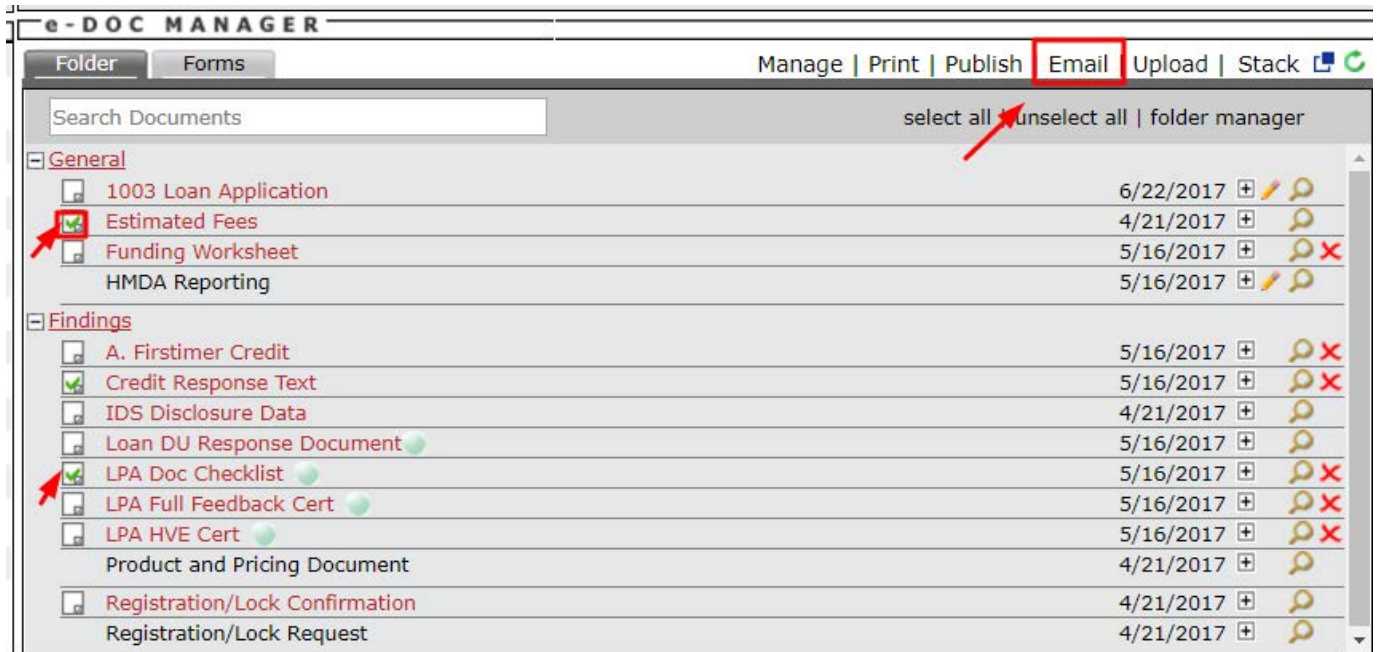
e-DOC MANAGER

Folder | Forms

Manage | Print | Publish | Email | Upload | Stack

Search Documents

select all | unselect all | folder manager

General

1003 Loan Application 6/22/2017
Estimated Fees 4/21/2017
Funding Worksheet 5/16/2017
HMDA Reporting 5/16/2017

Findings

A. Firstimer Credit 5/16/2017
Credit Response Text 5/16/2017
IDS Disclosure Data 4/21/2017
Loan DU Response Document 5/16/2017
LPA Doc Checklist 5/16/2017
LPA Full Feedback Cert 5/16/2017
LPA HVE Cert 5/16/2017
Product and Pricing Document 4/21/2017
Registration/Lock Confirmation 4/21/2017
Registration/Lock Request 4/21/2017